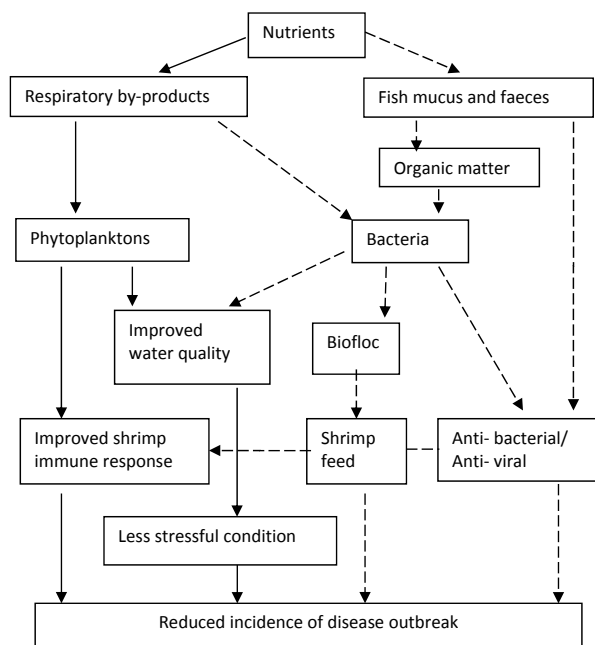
Nutrients

Respiratory by-products

Fish mucus and faeces

Organic matter

Phytoplanktons

Bacteria

Improved water quality

Biofloc

Improved shrimp immune response

Shrimp feed

Anti- bacterial/ Anti- viral

Less stressful condition

Reduced incidence of disease outbreak